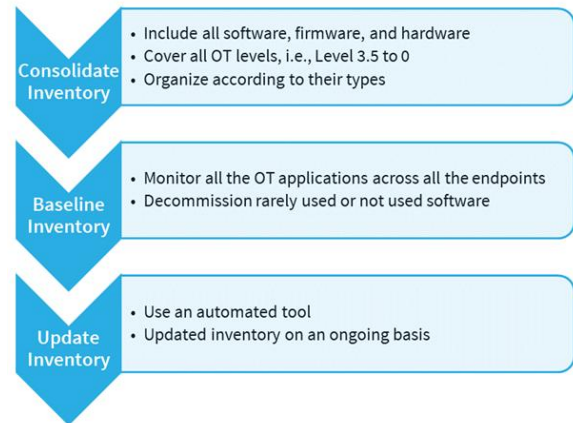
Consolidate Inventory

• Include all software, firmware, and hardware
• Cover all OT levels, i.e., Level 3.5 to 0
• Organize according to their types

Baseline Inventory

• Monitor all the OT applications across all the endpoints
• Decommission rarely used or not used software

Update Inventory

• Use an automated tool
• Updated inventory on an ongoing basis